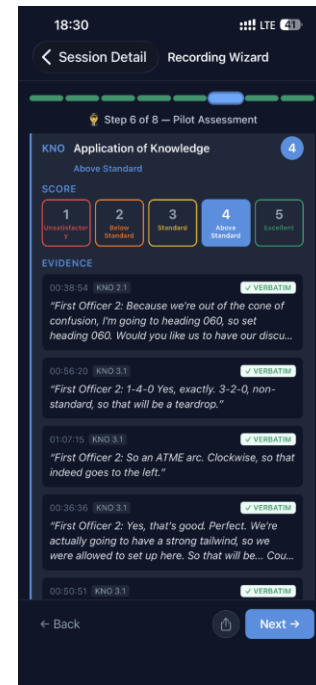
18:30

LTE 41

Session Detail

Recording Wizard

Step 6 of 8 — Pilot Assessment

KNO Application of Knowledge

Above Standard

4

SCORE

| 1 Unsatisfactory | 2 Below Standard | 3 Standard | 4 Above Standard | 5 Excellent |
|---|---|---|---|---|

EVIDENCE

00:38:54 KNO 2.1 ✓ VERBATIM

"First Officer 2: Because we're out of the cone of confusion, I'm going to heading 060, so set heading 060. Would you like us to have our discu...

00:56:20 KNO 3.1 ✓ VERBATIM

"First Officer 2: 1-4-0 Yes, exactly. 3-2-0, non-standard, so that will be a teardrop."

01:07:15 KNO 3.1 ✓ VERBATIM

"First Officer 2: So an ATME arc. Clockwise, so that indeed goes to the left."

00:36:36 KNO 3.1 ✓ VERBATIM

"First Officer 2: Yes, that's good. Perfect. We're actually going to have a strong tailwind, so we were allowed to set up here. So that will be... Cou...

00:50:51 KNO 3.1 ✓ VERBATIM

← Back

Next →